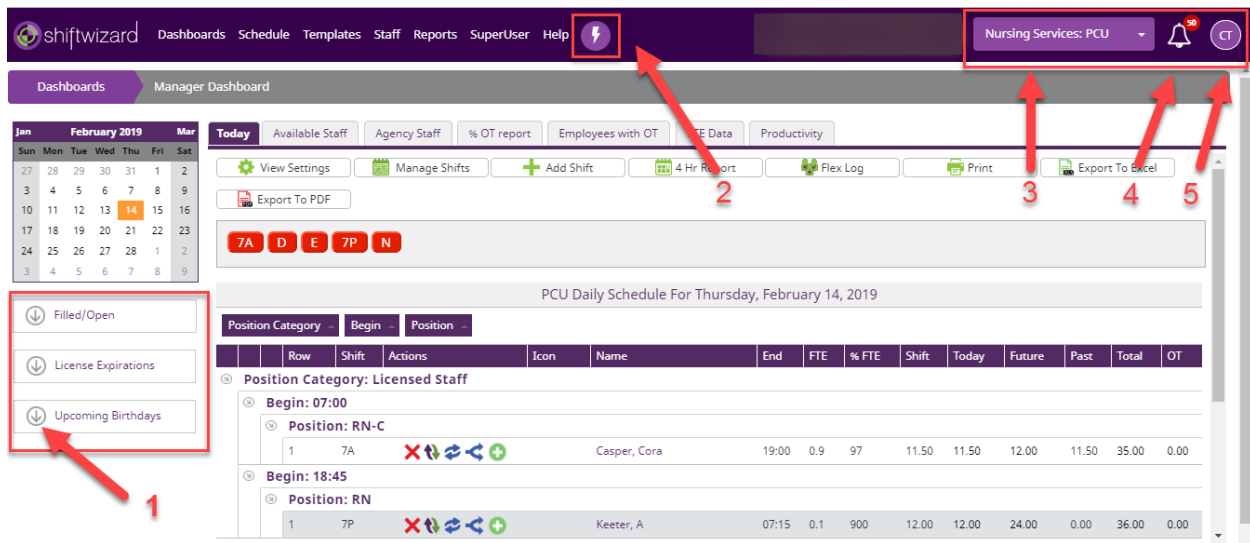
shiftwizard Dashboards Schedule Templates Staff Reports SuperUser Help

Nursing Services: PCU

50

CT

Dashboards Manager Dashboard

| Jan | | | February 2019 | | | Mar |
|---|---|---|---|---|---|---|
| Sun | Mon | Tue | Wed | Thu | Fri | Sat |
| 27 | 28 | 29 | 30 | 31 | 1 | 2 |
| 3 | 4 | 5 | 6 | 7 | 8 | 9 |
| 10 | 11 | 12 | 13 | 14 | 15 | 16 |
| 17 | 18 | 19 | 20 | 21 | 22 | 23 |
| 24 | 25 | 26 | 27 | 28 | 1 | 2 |
| 3 | 4 | 5 | 6 | 7 | 8 | 9 |

Filled/Open

License Expirations

Upcoming Birthdays

1

Today Available Staff Agency Staff % OT report Employees with OT FTE Data Productivity

View Settings Manage Shifts Add Shift 4 Hr Report Flex Log Print Export To Excel

Export To PDF

2 3 4 5

7A D E 7P N

PCU Daily Schedule For Thursday, February 14, 2019

Position Category Begin Position

| | | Row | Shift | Actions | Icon | Name | End | FTE | % FTE | Shift | Today | Future | Past | Total | OT |
|---|---|---|---|---|---|---|---|---|---|---|---|---|---|---|---|

Position Category: Licensed Staff

Begin: 07:00

Position: RN-C

| 1 | 7A | | | Casper, Cora | 19:00 | 0.9 | 97 | 11.50 | 11.50 | 12.00 | 11.50 | 35.00 | 0.00 |
|---|---|---|---|---|---|---|---|---|---|---|---|---|---|

Begin: 18:45

Position: RN

| 1 | 7P | | | Keeter, A | 07:15 | 0.1 | 900 | 12.00 | 12.00 | 24.00 | 0.00 | 36.00 | 0.00 |
|---|---|---|---|---|---|---|---|---|---|---|---|---|---|